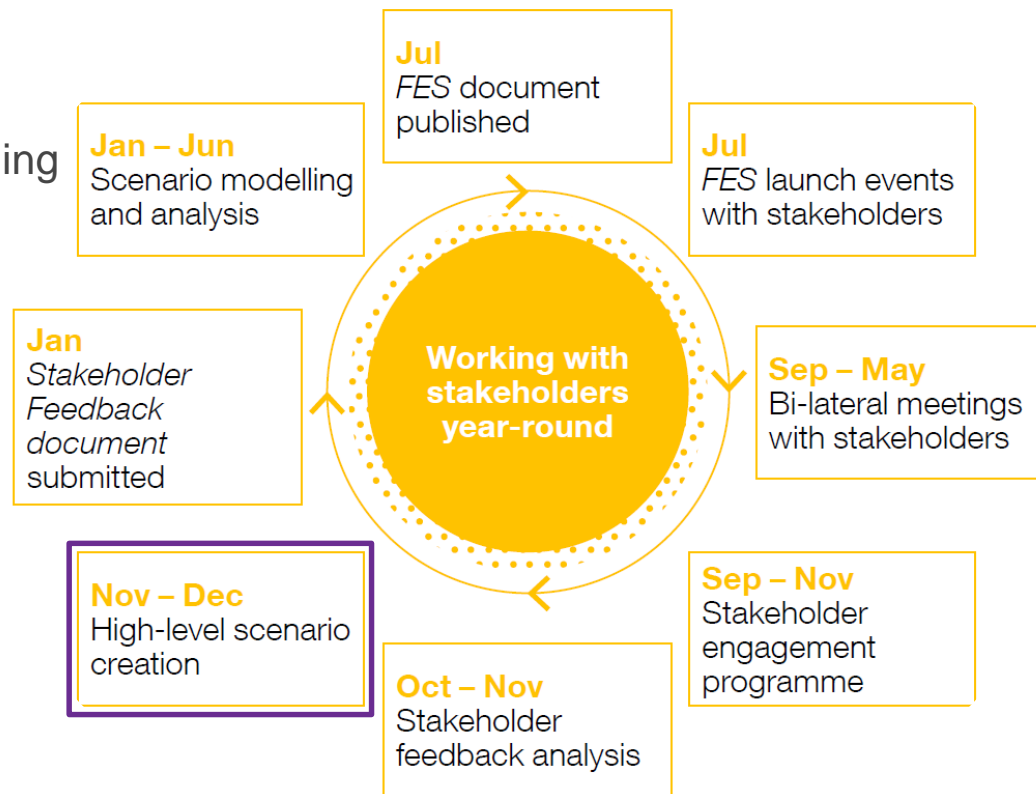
ing

Jul
FES document published

Jul
FES launch events with stakeholders

Sep – May
Bi-lateral meetings with stakeholders

Sep – Nov
Stakeholder engagement programme

Oct – Nov
Stakeholder feedback analysis

Nov – Dec
High-level scenario creation

Jan
Stakeholder Feedback document submitted

Jan – Jun
Scenario modelling and analysis

Working with stakeholders year-round